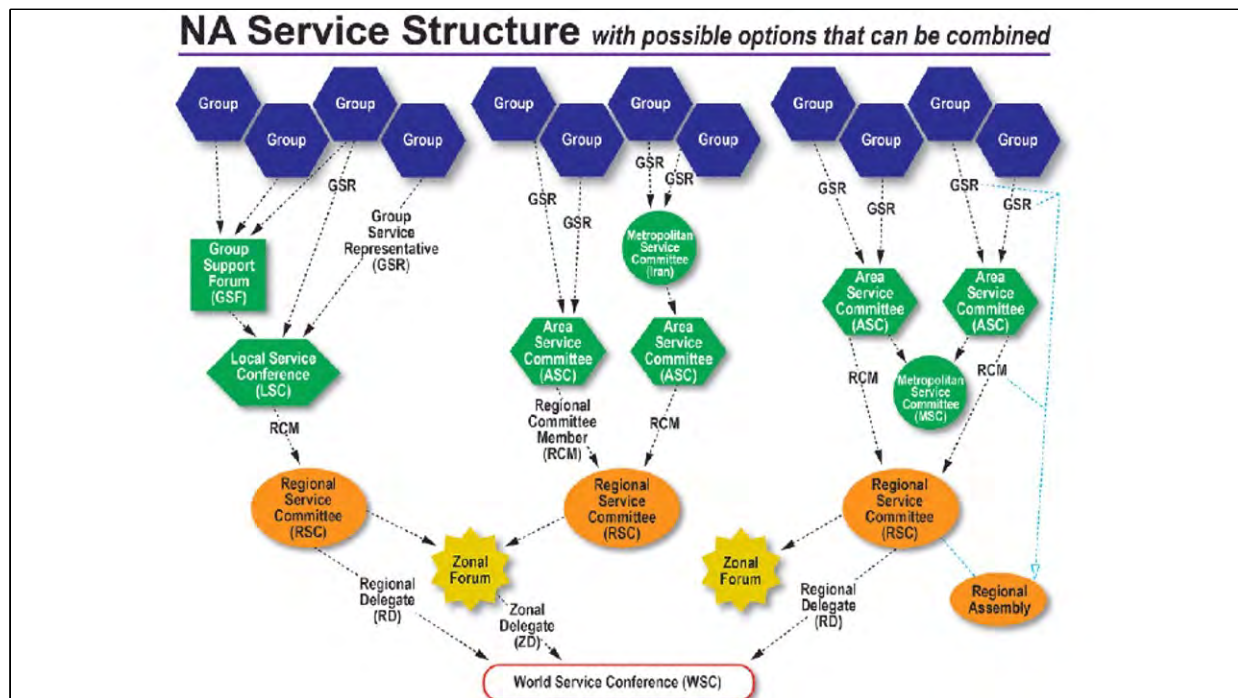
NA Service Structure with possible options that can be combined

Group
Group
Group
Group
GSR
Group Service Representative (GSR)
Group Support Forum (GSF)
Local Service Conference (LSC)
RCM
Regional Service Committee (RSC)
Regional Delegate (RD)

Group
Group
Group
Group
GSR
GSR
GSR
GSR
Metropolitan Service Committee (Iran)
Area Service Committee (ASC)
Area Service Committee (ASC)
Regional Committee Member (RCM)
RCM
Regional Service Committee (RSC)
Zonal Forum
Zonal Delegate (ZD)

Group
Group
Group
Group
GSR
GSR
GSR
GSR
Area Service Committee (ASC)
Area Service Committee (ASC)
RCM
RCM
Metropolitan Service Committee (MSC)
Regional Service Committee (RSC)
Zonal Forum
Regional Delegate (RD)
Regional Assembly

World Service Conference (WSC)